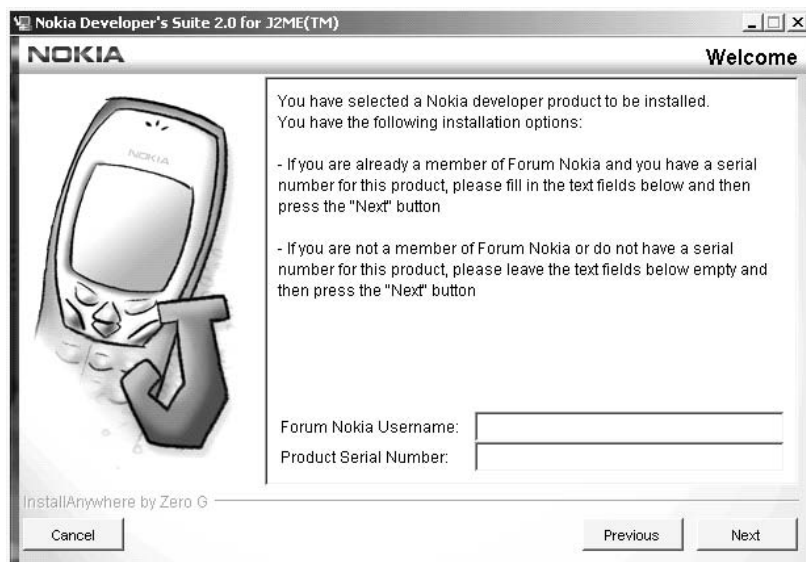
Nokia Developer's Suite 2.0 for J2ME(TM)

NOKIA

Welcome

NOKIA

You have selected a Nokia developer product to be installed. You have the following installation options:

- If you are already a member of Forum Nokia and you have a serial number for this product, please fill in the text fields below and then press the "Next" button

- If you are not a member of Forum Nokia or do not have a serial number for this product, please leave the text fields below empty and then press the "Next" button

Forum Nokia Username:

Product Serial Number:

InstallAnywhere by Zero G

Cancel

Previous

Next